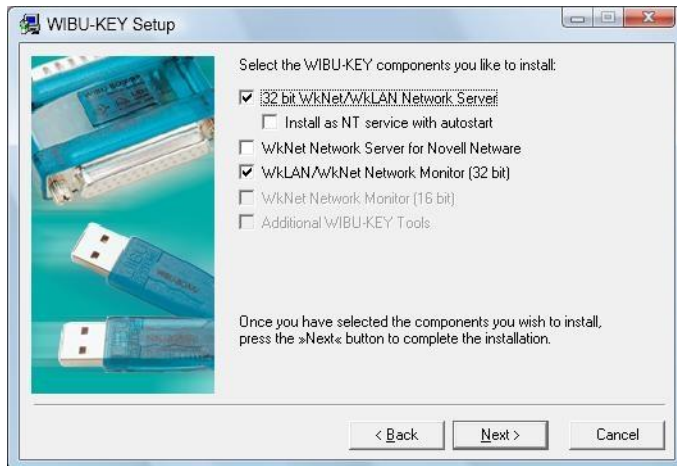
WIBU-KEY Setup

Select the WIBU-KEY components you like to install:

32 bit WkNet/WkLAN Network Server

Install as NT service with autostart

WkNet Network Server for Novell Netware

WkLAN/WkNet Network Monitor (32 bit)

WkNet Network Monitor (16 bit)

Additional WIBU-KEY Tools

Once you have selected the components you wish to install, press the »Next« button to complete the installation.

< Back

Next >

Cancel